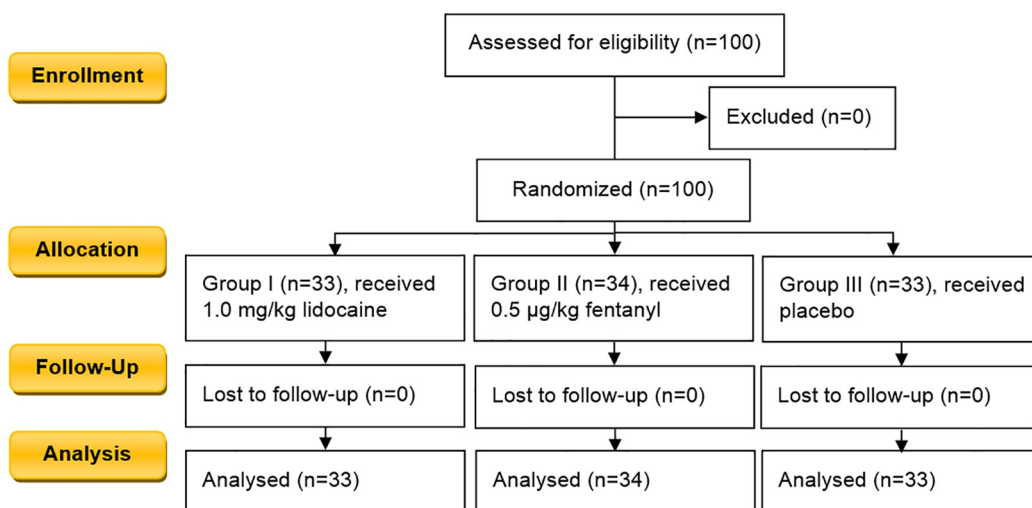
Enrollment

Assessed for eligibility (n=100)

Excluded (n=0)

Randomized (n=100)

Allocation

Group I (n=33), received 1.0 mg/kg lidocaine

Group II (n=34), received 0.5 μg/kg fentanyl

Group III (n=33), received placebo

Follow-Up

Lost to follow-up (n=0)

Lost to follow-up (n=0)

Lost to follow-up (n=0)

Analysis

Analysed (n=33)

Analysed (n=34)

Analysed (n=33)